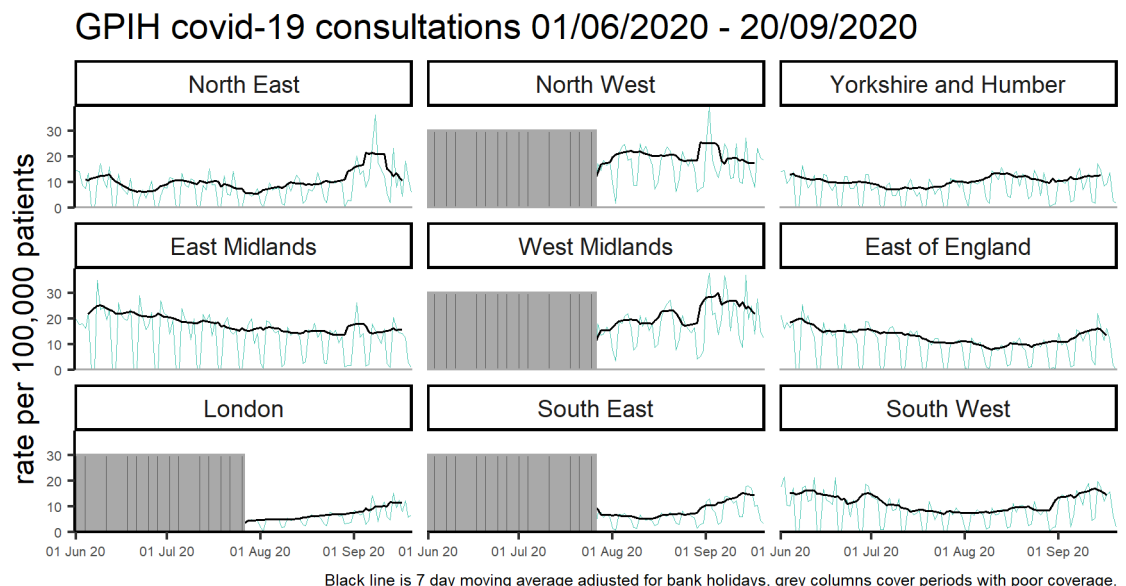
GPIH covid-19 consultations 01/06/2020 - 20/09/2020

North East

North West

Yorkshire and Humber

East Midlands

West Midlands

East of England

London

South East

South West

rate per 100,000 patients

30
20
10
0

30
20
10
0

30
20
10
0

01 Jun 20 01 Jul 20 01 Aug 20 01 Sep 20

01 Jun 20 01 Jul 20 01 Aug 20 01 Sep 20

01 Jun 20 01 Jul 20 01 Aug 20 01 Sep 20

Black line is 7 day moving average adjusted for bank holidays, grey columns cover periods with poor coverage.